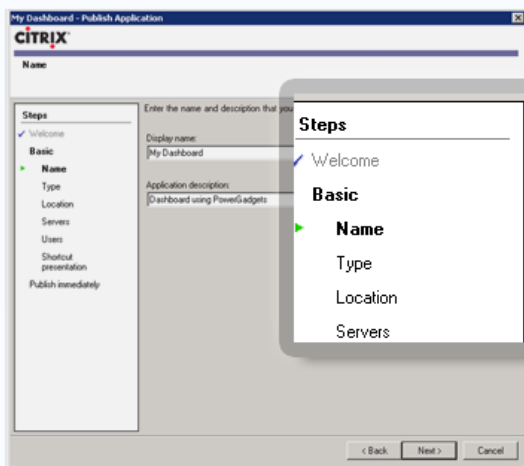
My Dashboard - Publish Application

CiTRIX

Name

Steps
✓ Welcome
Basic
Name
Type
Location
Servers
Users
Shortcut presentation
Publish immediately

Enter the name and description that you

Display name:
My Dashboard

Application description:
Dashboard using PowerGadgets

Steps
✓ Welcome
Basic
Name
Type
Location
Servers

< Back
Next >
Cancel